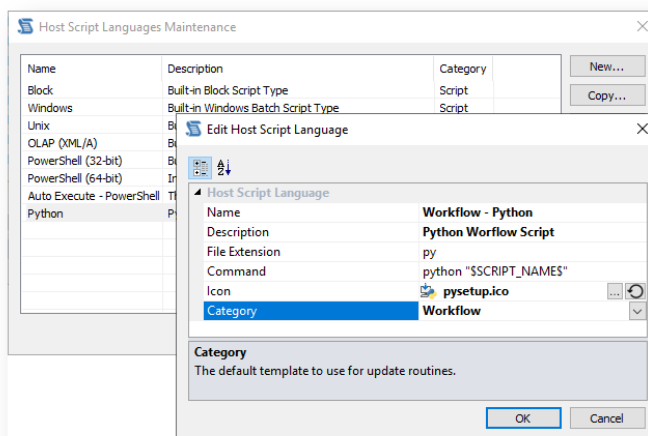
Host Script Languages Maintenance

| Name | Description | Category |
|---|---|---|
| Block | Built-in Block Script Type | Script |
| Windows | Built-in Windows Batch Script Type | Script |
| Unix | Bu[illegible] | |
| OLAP (XML/A) | Bu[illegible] | |
| PowerShell (32-bit) | Bu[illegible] | |
| PowerShell (64-bit) | In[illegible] | |
| Auto Execute - PowerShell | Th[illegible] | |
| Python | Py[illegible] | |

New...
Copy...

Edit Host Script Language

Host Script Language

| | |
|---|---|
| Name | Workflow - Python |
| Description | Python Worflow Script |
| File Extension | py |
| Command | python "$SCRIPT_NAME$" |
| Icon | pysetup.ico |
| Category | Workflow |

Category
The default template to use for update routines.

OK
Cancel